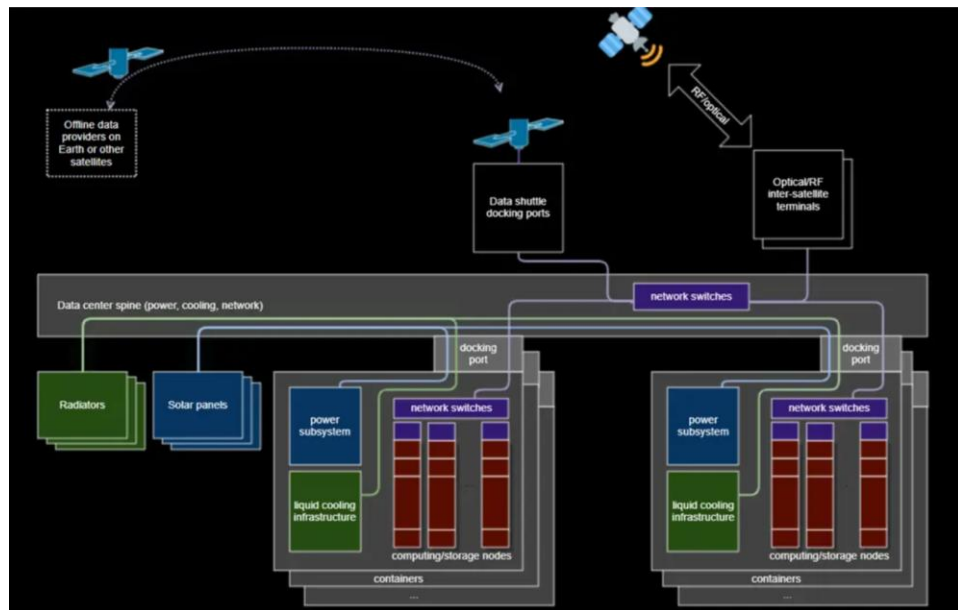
Offline data providers on Earth or other satellites

RF/optical

Data shuttle docking ports

Optical/RF inter-satellite terminals

Data center spine (power, cooling, network)

network switches

Radiators

Solar panels

docking port

power subsystem

network switches

liquid cooling infrastructure

computing/storage nodes

containers

...

docking port

power subsystem

network switches

liquid cooling infrastructure

computing/storage nodes

containers

...